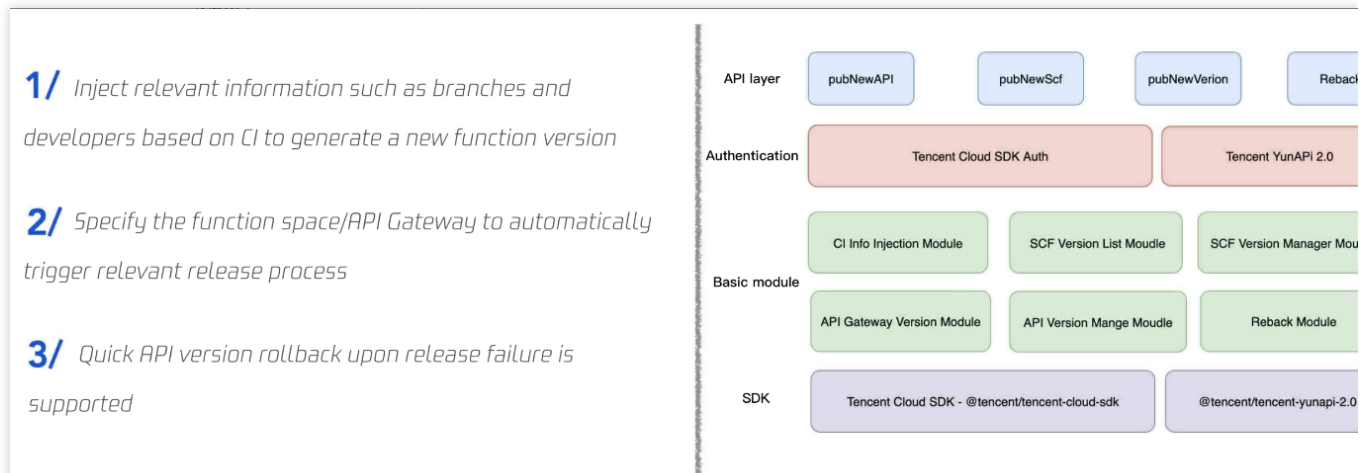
1/ Inject relevant information such as branches and developers based on CI to generate a new function version

2/ Specify the function space/API Gateway to automatically trigger relevant release process

3/ Quick API version rollback upon release failure is supported

API layer
pubNewAPI
pubNewScf
pubNewVerion
Reback

Authentication
Tencent Cloud SDK Auth
Tencent YunAPi 2.0

Basic module
CI Info Injection Module
SCF Version List Moudle
SCF Version Manager Mou
API Gateway Version Module
API Version Mange Moudle
Reback Module

SDK
Tencent Cloud SDK - @tencent/tencent-cloud-sdk
@tencent/tencent-yunapi-2.0